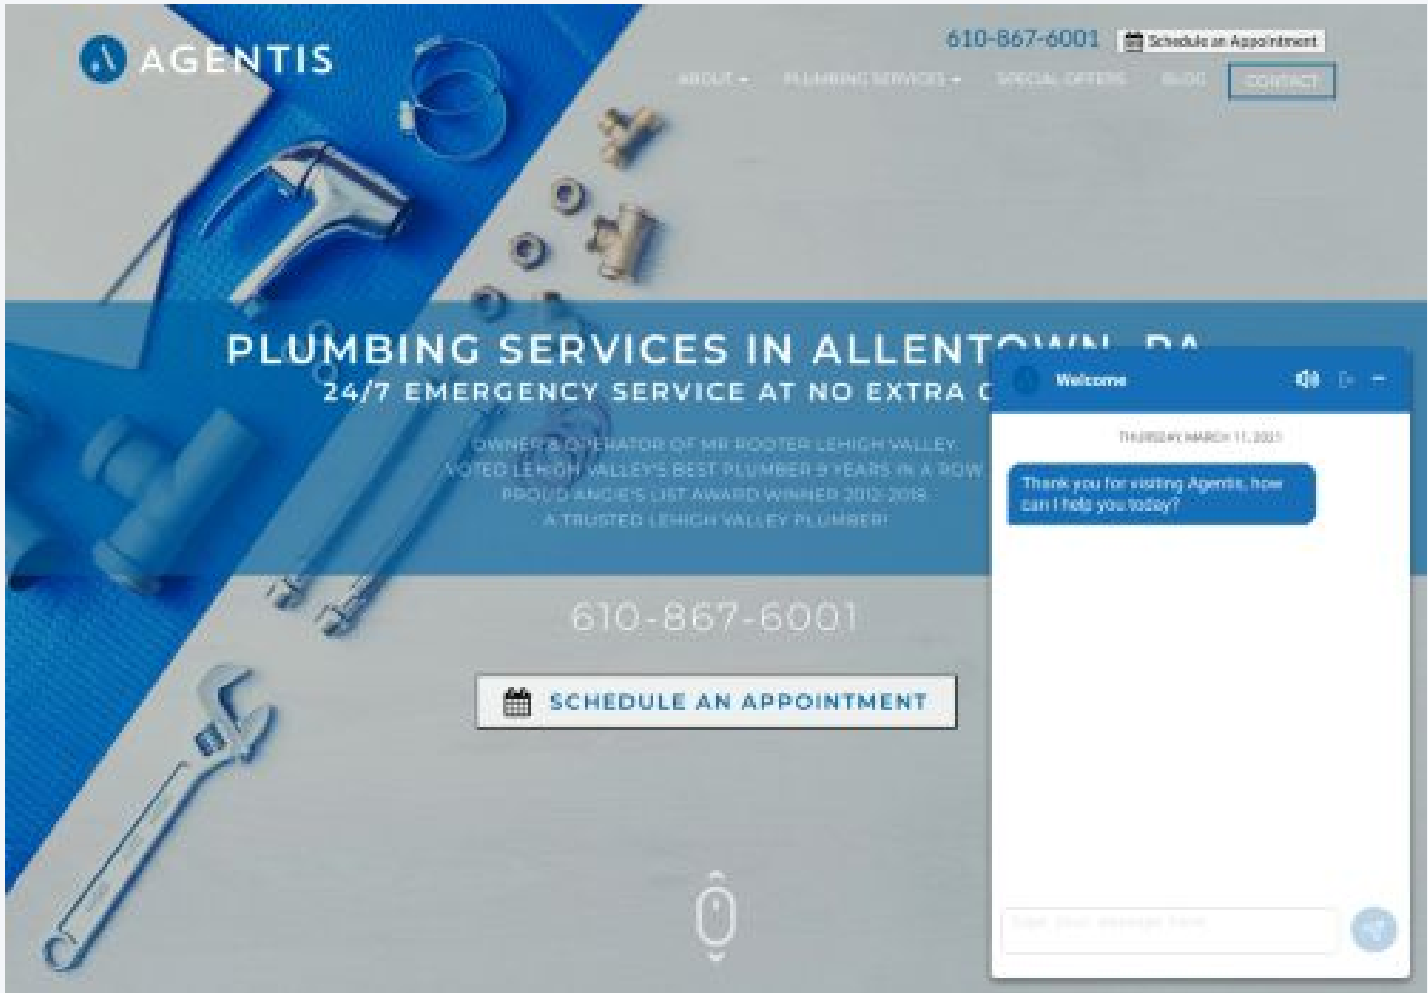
AGENTIS

610-867-6001 Schedule an Appointment

ABOUT PLUMBING SERVICES SPECIAL OFFERS BLOG CONTACT

PLUMBING SERVICES IN ALLENT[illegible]

24/7 EMERGENCY SERVICE AT NO EXTRA C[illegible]

OWNER & OPERATOR OF MR ROOTER LEHIGH VALLEY
VOTED LEHIGH VALLEY'S BEST PLUMBER 9 YEARS IN A ROW
PROUD ANGIE'S LIST AWARD WINNER 2012-2019
A TRUSTED LEHIGH VALLEY PLUMBER!

610-867-6001

SCHEDULE AN APPOINTMENT

Welcome

THURSDAY, MARCH 11, 2021

Thank you for visiting Agentis, how can I help you today?

Type your message here